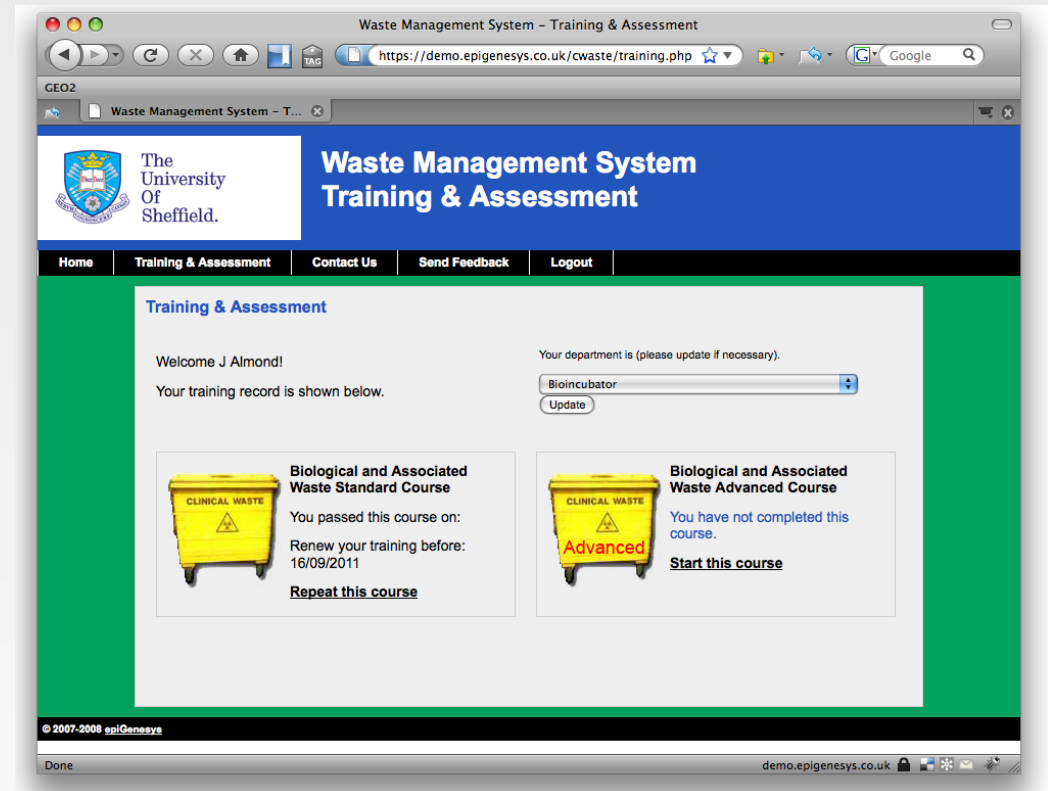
Waste Management System – Training & Assessment

TAG

https://demo.epigenesys.co.uk/cwaste/training.php

Google

GEO2

Waste Management System – T...

The University Of Sheffield.

Waste Management System
Training & Assessment

Home | Training & Assessment | Contact Us | Send Feedback | Logout

Training & Assessment

Welcome J Almond!

Your training record is shown below.

Your department is (please update if necessary).

Bioincubator

Update

CLINICAL WASTE

Biological and Associated Waste Standard Course

You passed this course on:

Renew your training before: 16/09/2011

Repeat this course

CLINICAL WASTE

Advanced

Biological and Associated Waste Advanced Course

You have not completed this course.

Start this course

© 2007-2008 epiGenesys

Done

demo.epigenesys.co.uk